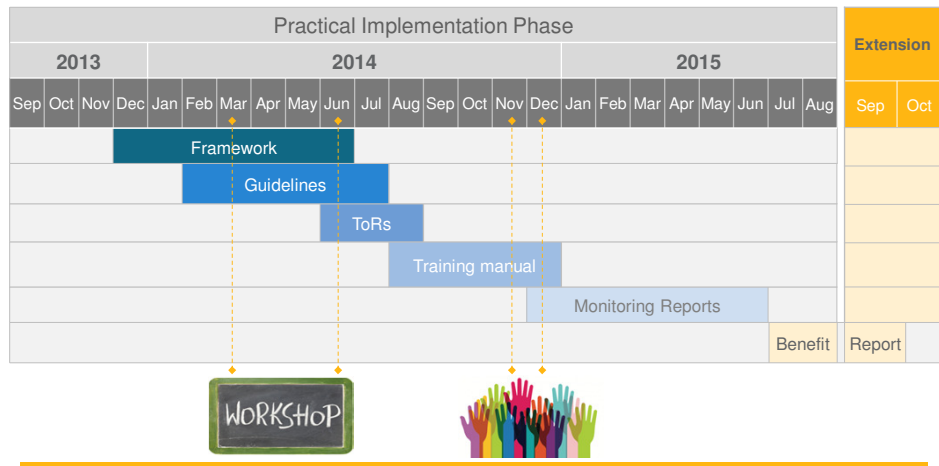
| Practical Implementation Phase | | | | | | | | | | | | | | | | | | | | | | | | Extension | |
|---|---|---|---|---|---|---|---|---|---|---|---|---|---|---|---|---|---|---|---|---|---|---|---|---|---|
| 2013 | | | | 2014 | | | | | | | | | | | | 2015 | | | | | | | | | |
| Sep | Oct | Nov | Dec | Jan | Feb | Mar | Apr | May | Jun | Jul | Aug | Sep | Oct | Nov | Dec | Jan | Feb | Mar | Apr | May | Jun | Jul | Aug | Sep | Oct |

Framework

Guidelines

ToRs

Training manual

Monitoring Reports

Benefit

Report

WORKSHOP